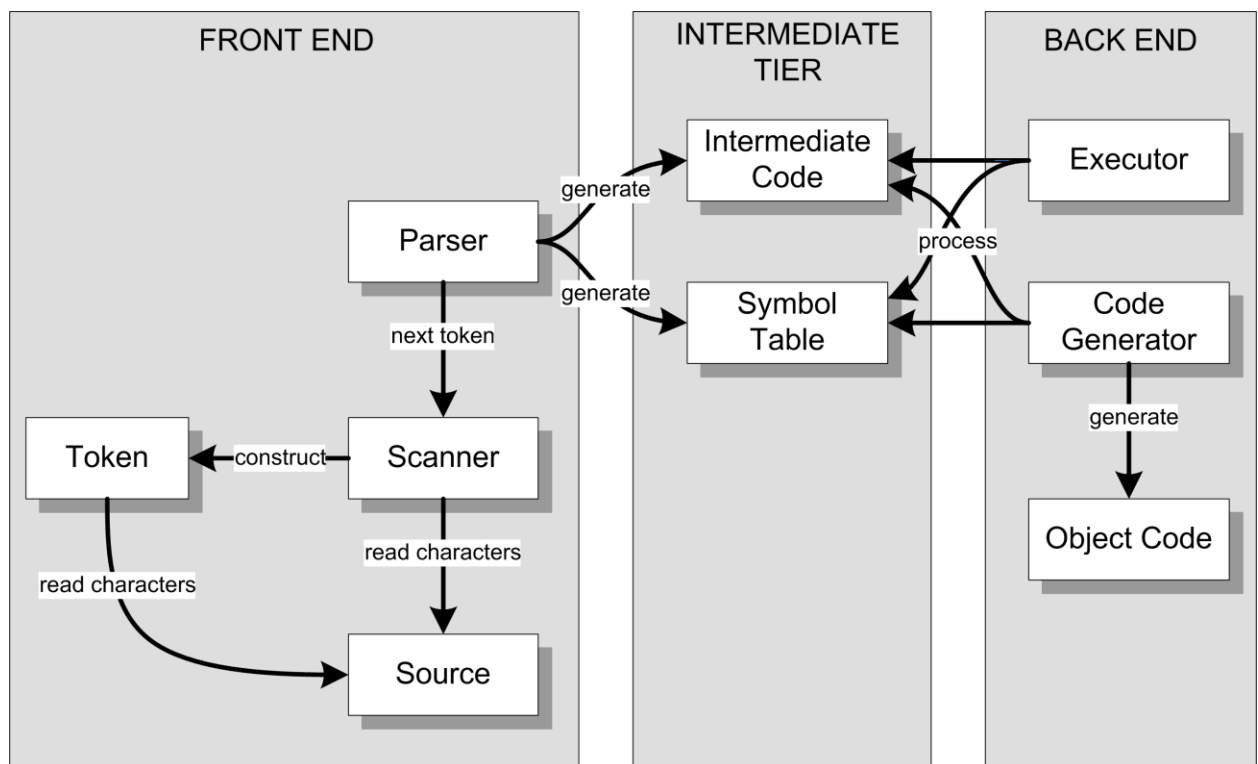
FRONT END

Parser

next token

Token

construct

Scanner

read characters

read characters

Source

generate

generate

INTERMEDIATE TIER

Intermediate Code

Symbol Table

process

BACK END

Executor

Code Generator

generate

Object Code